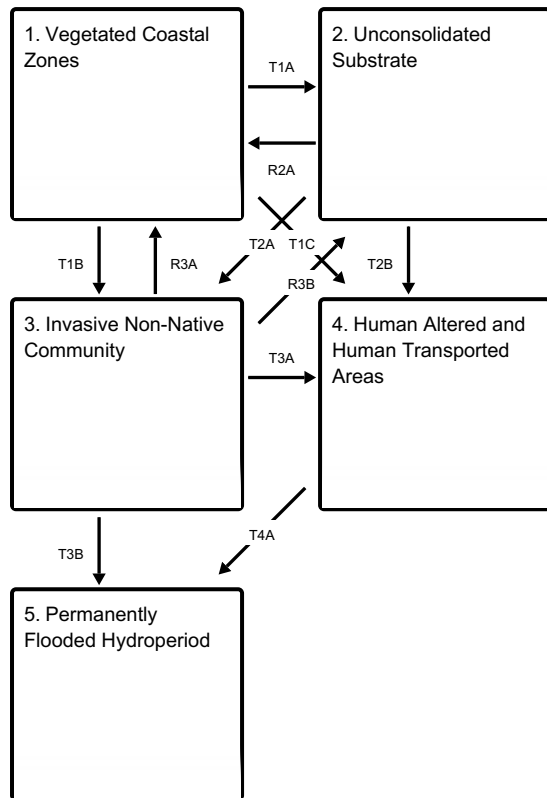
1. Vegetated Coastal Zones

T1A

2. Unconsolidated Substrate

R2A

T1B

R3A

T2A

T1C

R3B

T2B

3. Invasive Non-Native Community

T3A

4. Human Altered and Human Transported Areas

T3B

T4A

5. Permanently Flooded Hydroperiod